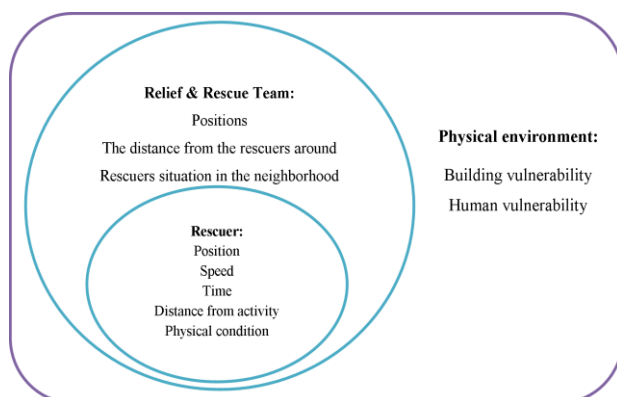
Relief & Rescue Team:

Positions

The distance from the rescuers around

Rescuers situation in the neighborhood

Rescuer:

Position

Speed

Time

Distance from activity

Physical condition

Physical environment:

Building vulnerability

Human vulnerability